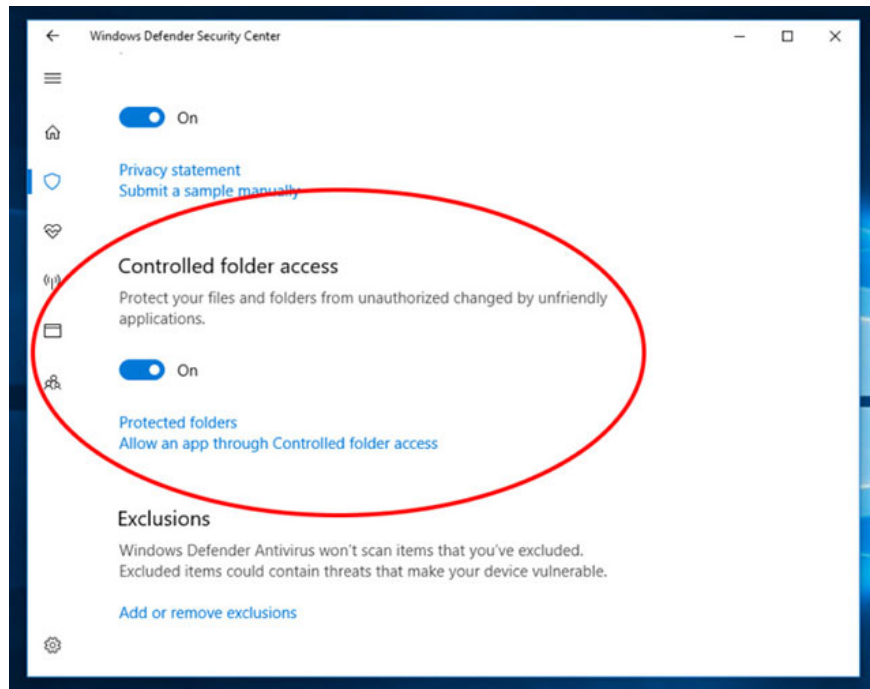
Windows Defender Security Center

On

Privacy statement
Submit a sample manually

Controlled folder access

Protect your files and folders from unauthorized changed by unfriendly applications.

On

Protected folders
Allow an app through Controlled folder access

Exclusions

Windows Defender Antivirus won't scan items that you've excluded. Excluded items could contain threats that make your device vulnerable.

Add or remove exclusions